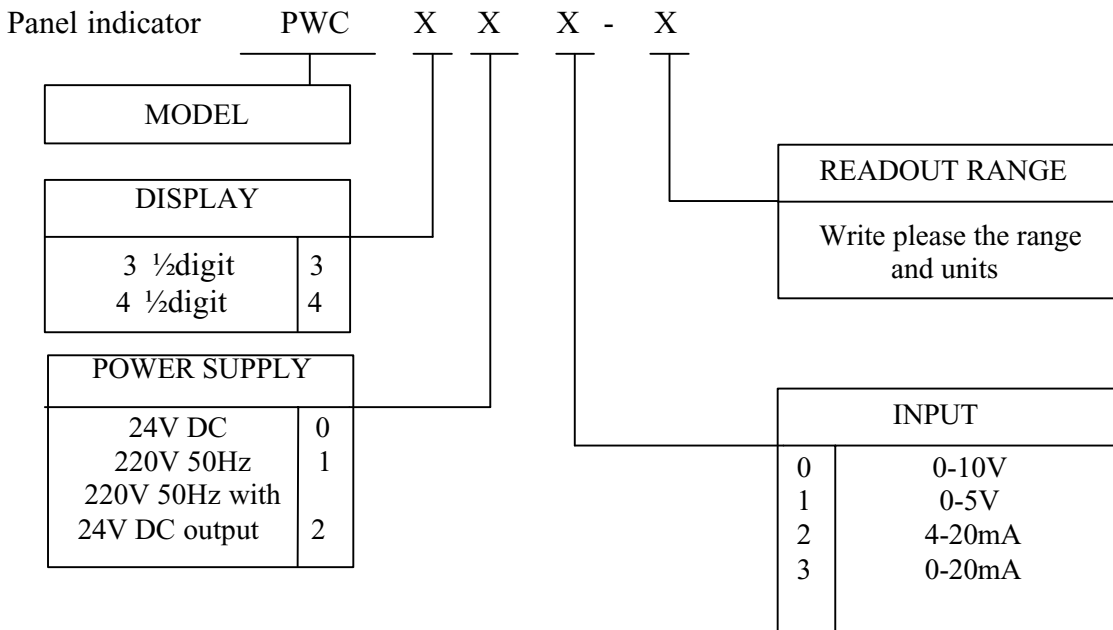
Panel indicator PWC X X X - X

MODEL

DISPLAY

| | |
|---|---|
| 3 ½digit | 3 |
| 4 ½digit | 4 |

POWER SUPPLY

| | |
|---|---|
| 24V DC | 0 |
| 220V 50Hz | 1 |
| 220V 50Hz with 24V DC output | 2 |

READOUT RANGE

Write please the range and units

INPUT

| | |
|---|---|
| 0 | 0-10V |
| 1 | 0-5V |
| 2 | 4-20mA |
| 3 | 0-20mA |